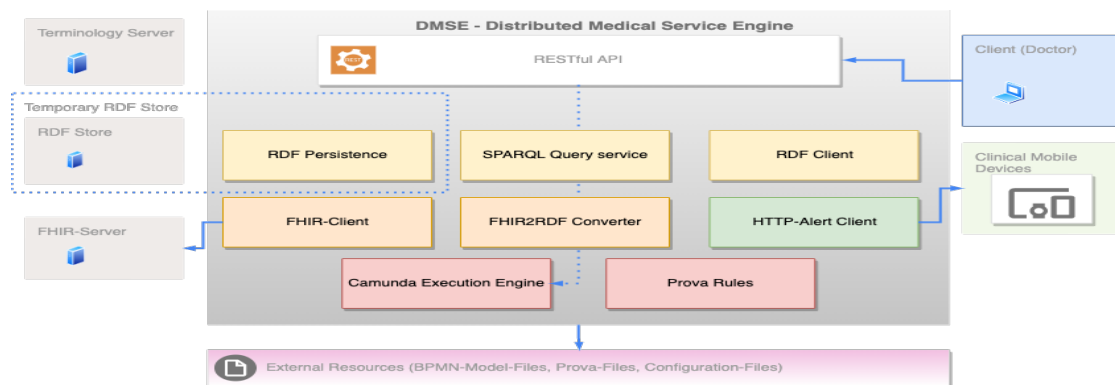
Terminology Server

DMSE - Distributed Medical Service Engine

REST

RESTful API

Client (Doctor)

Temporary RDF Store

RDF Store

RDF Persistence

SPARQL Query service

RDF Client

Clinical Mobile Devices

FHIR-Server

FHIR-Client

FHIR2RDF Converter

HTTP-Alert Client

Camunda Execution Engine

Prova Rules

External Resources (BPMN-Model-Files, Prova-Files, Configuration-Files)